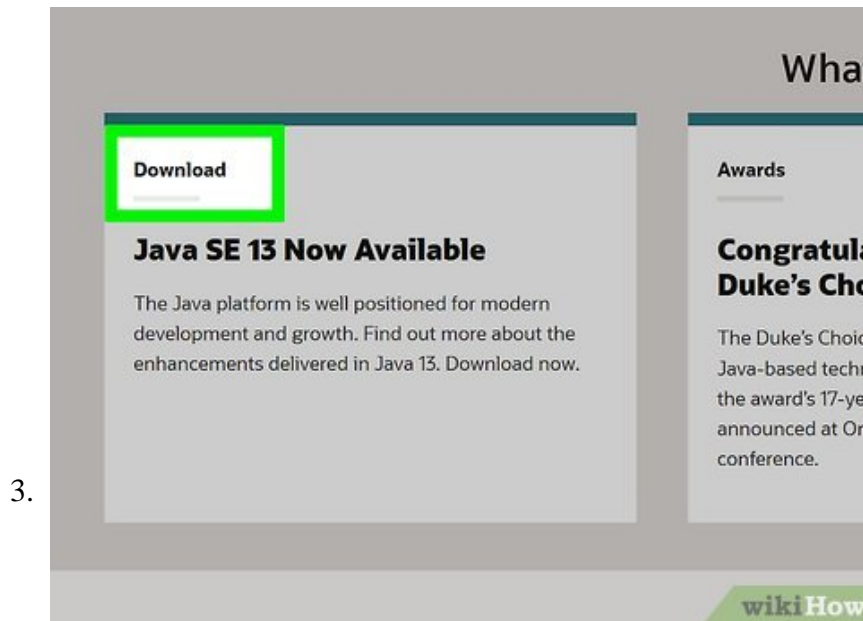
3.

Wha

Download

Java SE 13 Now Available

The Java platform is well positioned for modern development and growth. Find out more about the enhancements delivered in Java 13. Download now.

Awards

Congratula
Duke's Cho

The Duke's Choic
Java-based techn
the award's 17-ye
announced at Or
conference.

wikiHow